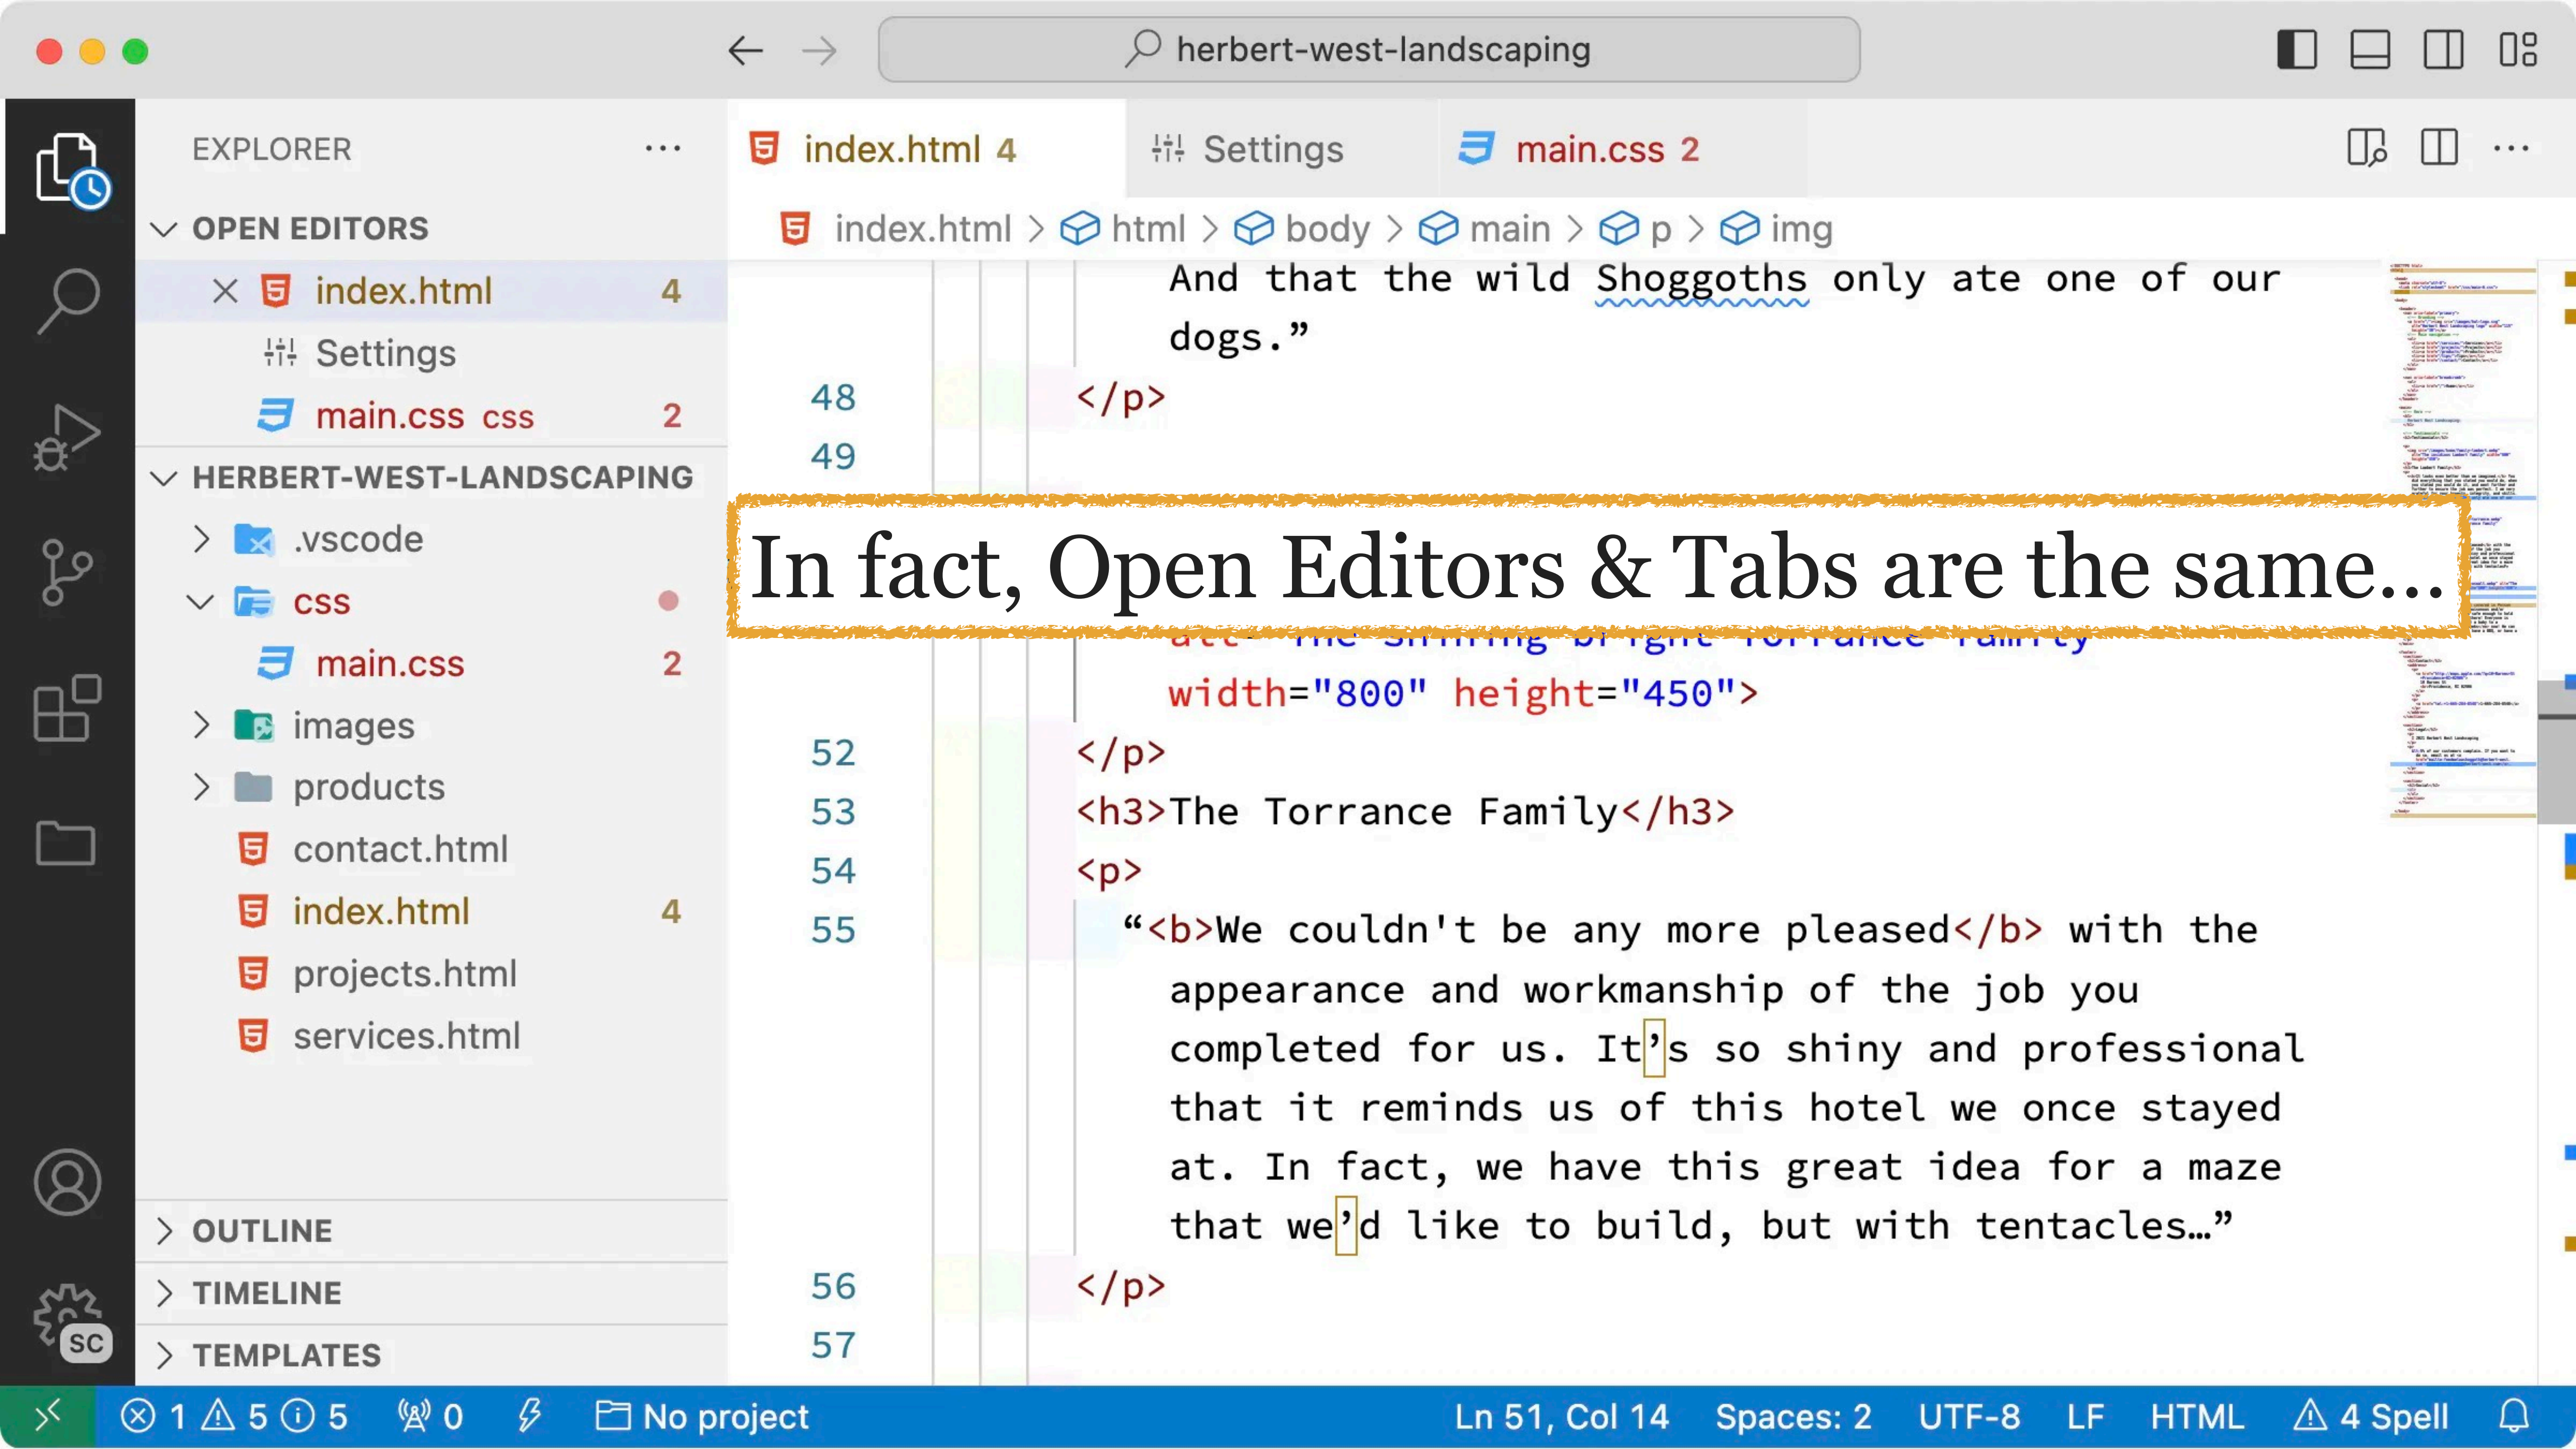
herbert-west-landscaping

EXPLORER ···

OPEN EDITORS
× index.html 4
Settings
main.css css 2

HERBERT-WEST-LANDSCAPING
.vscode
css
main.css 2
images
products
contact.html
index.html 4
projects.html
services.html

OUTLINE
TIMELINE
TEMPLATES

SC

index.html 4 | Settings | main.css 2

index.html > html > body > main > p > img

And that the wild Shoggoths only ate one of our dogs.”
48 </p>
49

In fact, Open Editors & Tabs are the same…

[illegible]
width="800" height="450">
52 </p>
53 <h3>The Torrance Family</h3>
54 <p>
55 “<b>We couldn't be any more pleased</b> with the appearance and workmanship of the job you completed for us. It’s so shiny and professional that it reminds us of this hotel we once stayed at. In fact, we have this great idea for a maze that we’d like to build, but with tentacles…”
56 </p>
57

ⓧ 1 ⚠ 5 ⓘ 5 0 No project Ln 51, Col 14 Spaces: 2 UTF-8 LF HTML ⚠ 4 Spell